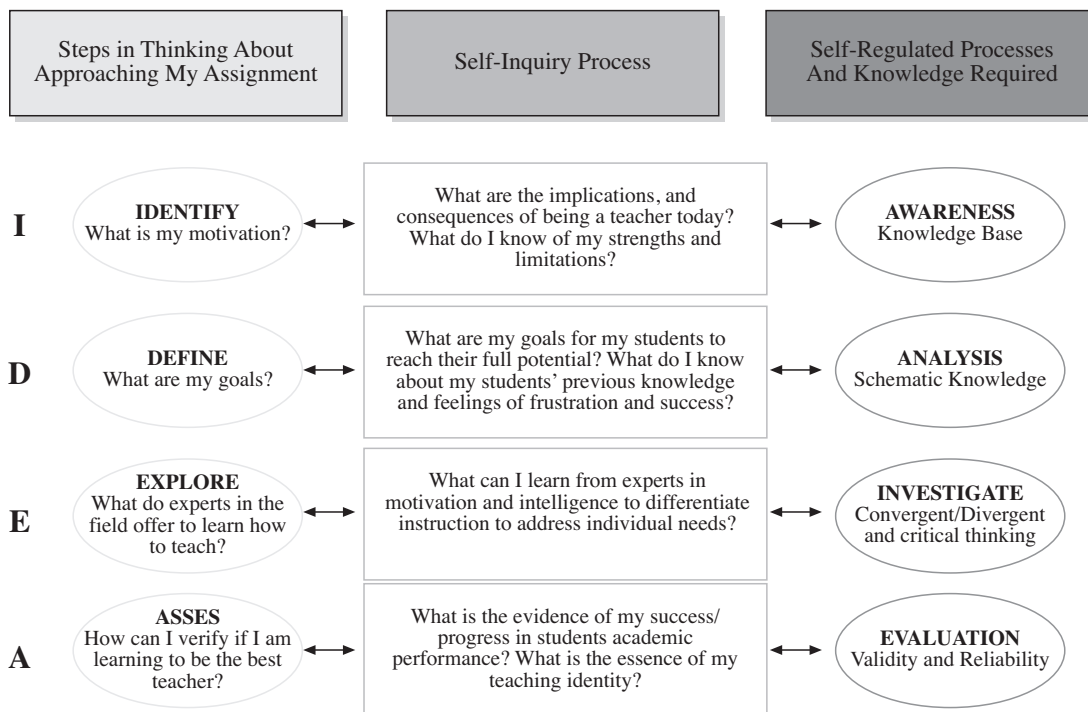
Steps in Thinking About Approaching My Assignment

Self-Inquiry Process

Self-Regulated Processes And Knowledge Required

I

IDENTIFY
What is my motivation?

What are the implications, and consequences of being a teacher today? What do I know of my strengths and limitations?

AWARENESS
Knowledge Base

D

DEFINE
What are my goals?

What are my goals for my students to reach their full potential? What do I know about my students' previous knowledge and feelings of frustration and success?

ANALYSIS
Schematic Knowledge

E

EXPLORE
What do experts in the field offer to learn how to teach?

What can I learn from experts in motivation and intelligence to differentiate instruction to address individual needs?

INVESTIGATE
Convergent/Divergent and critical thinking

A

ASSES
How can I verify if I am learning to be the best teacher?

What is the evidence of my success/ progress in students academic performance? What is the essence of my teaching identity?

EVALUATION
Validity and Reliability